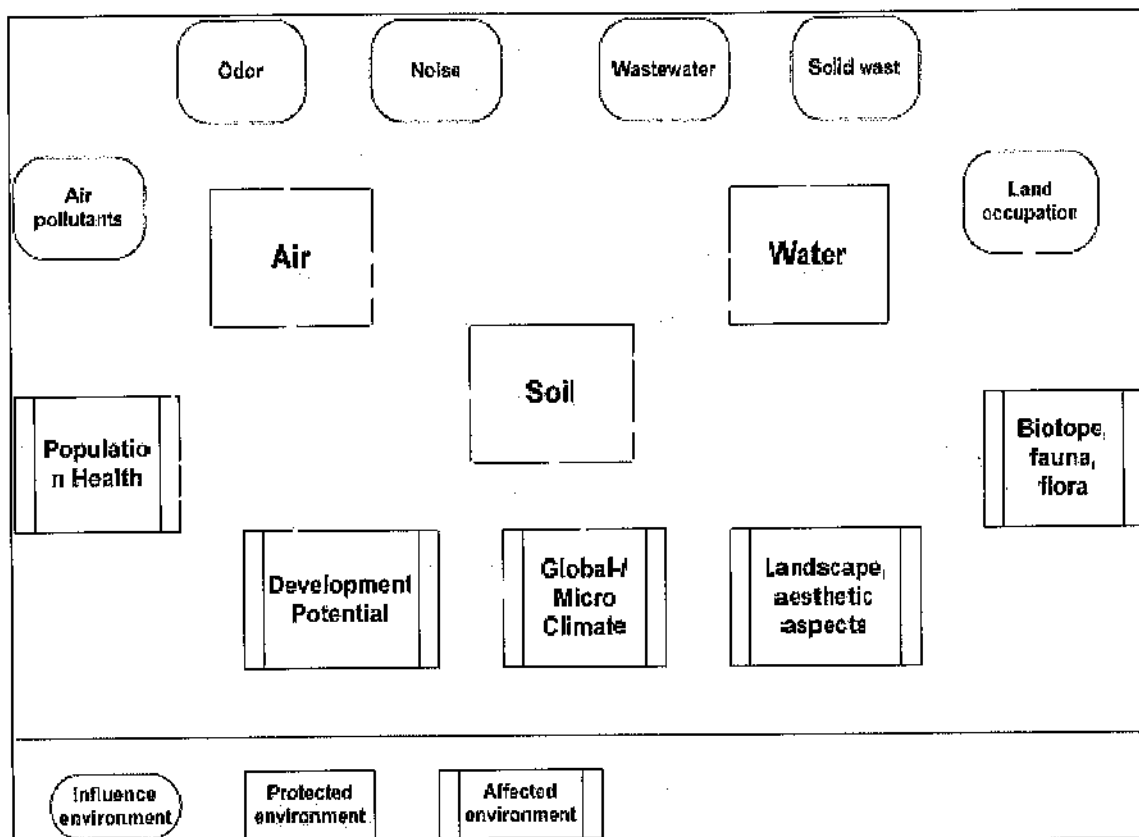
Odor

Noise

Wastewater

Solid wast

Air pollutants

Air

Water

Land occupation

Soil

Populatio n Health

Biotope, fauna, flora

Development Potential

Global-/ Micro Climate

Landscape, aesthetic aspects

Influence environment

Protected environment

Affected environment